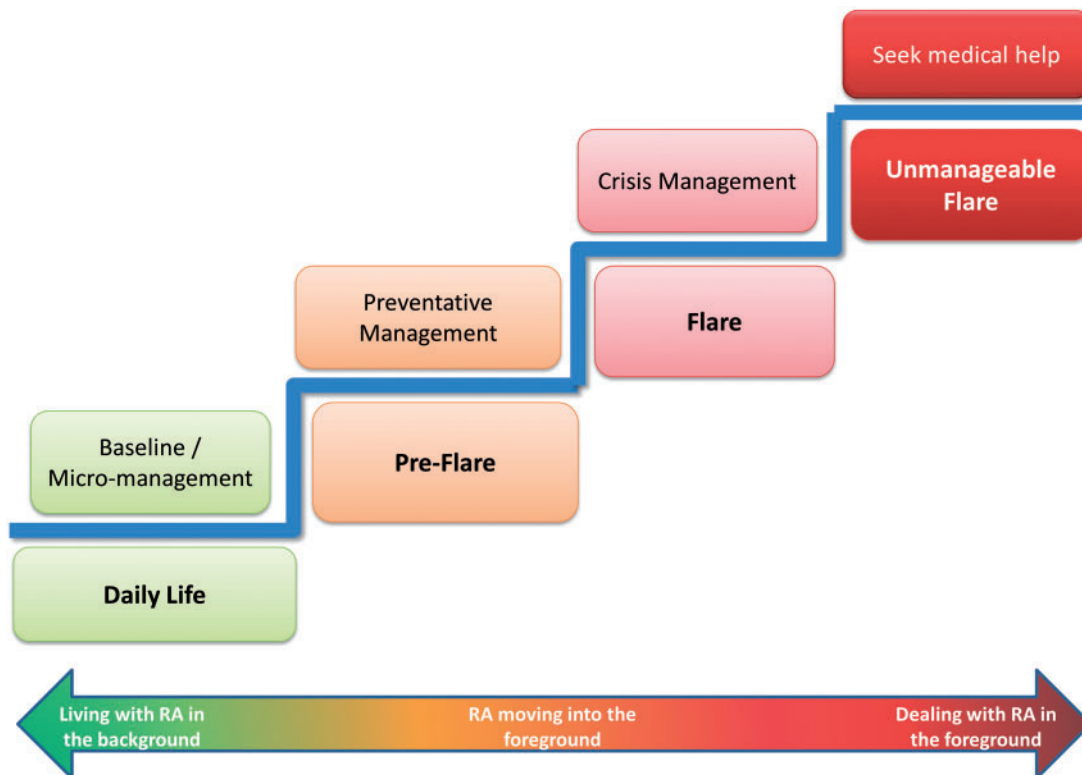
Seek medical help

Crisis Management

Unmanageable Flare

Preventative Management

Flare

Baseline / Micro-management

Pre-Flare

Daily Life

Living with RA in the background

RA moving into the foreground

Dealing with RA in the foreground